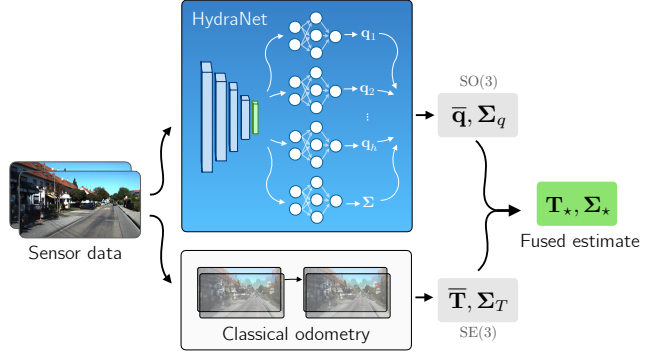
HydraNet

$\mathbf{q}_1$

$\mathbf{q}_2$

$\vdots$

$\mathbf{q}_h$

$\mathbf{\Sigma}$

SO(3)

$\overline{\mathbf{q}}, \mathbf{\Sigma}_q$

$\mathbf{T}_\star, \mathbf{\Sigma}_\star$

Fused estimate

Sensor data

Classical odometry

$\overline{\mathbf{T}}, \mathbf{\Sigma}_T$

SE(3)